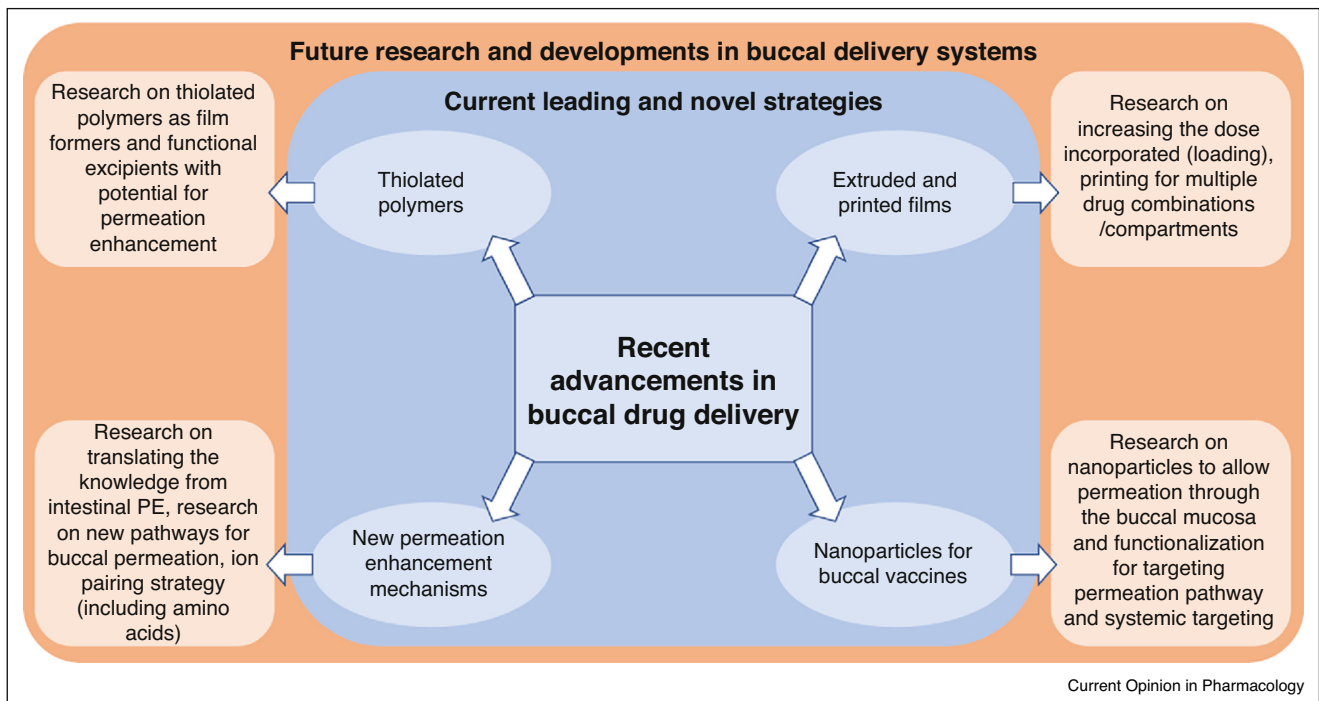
Future research and developments in buccal delivery systems

Current leading and novel strategies

Research on thiolated polymers as film formers and functional excipients with potential for permeation enhancement

Thiolated polymers

Extruded and printed films

Research on increasing the dose incorporated (loading), printing for multiple drug combinations /compartments

Recent advancements in buccal drug delivery

Research on translating the knowledge from intestinal PE, research on new pathways for buccal permeation, ion pairing strategy (including amino acids)

New permeation enhancement mechanisms

Nanoparticles for buccal vaccines

Research on nanoparticles to allow permeation through the buccal mucosa and functionalization for targeting permeation pathway and systemic targeting

Current Opinion in Pharmacology